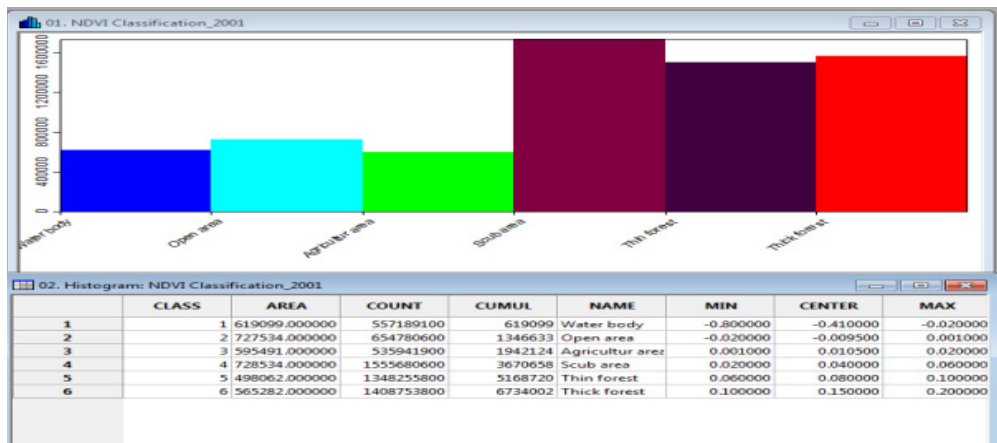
01. NDVI Classification_2001

1600000
1200000
800000
400000
0

Water body
Open area
Agricultur area
Scub area
Thin forest
Thick forest

02. Histogram: NDVI Classification_2001

| | CLASS | AREA | COUNT | CUMUL | NAME | MIN | CENTER | MAX |
|---|---|---|---|---|---|---|---|---|
| 1 | 1 | 619099.000000 | 557189100 | 619099 | Water body | -0.800000 | -0.410000 | -0.020000 |
| 2 | 2 | 727534.000000 | 654780600 | 1346633 | Open area | -0.020000 | -0.009500 | 0.001000 |
| 3 | 3 | 595491.000000 | 535941900 | 1942124 | Agricultur area | 0.001000 | 0.010500 | 0.020000 |
| 4 | 4 | 728534.000000 | 1555680600 | 3670658 | Scub area | 0.020000 | 0.040000 | 0.060000 |
| 5 | 5 | 498062.000000 | 1348255800 | 5168720 | Thin forest | 0.060000 | 0.080000 | 0.100000 |
| 6 | 6 | 565282.000000 | 1408753800 | 6734002 | Thick forest | 0.100000 | 0.150000 | 0.200000 |